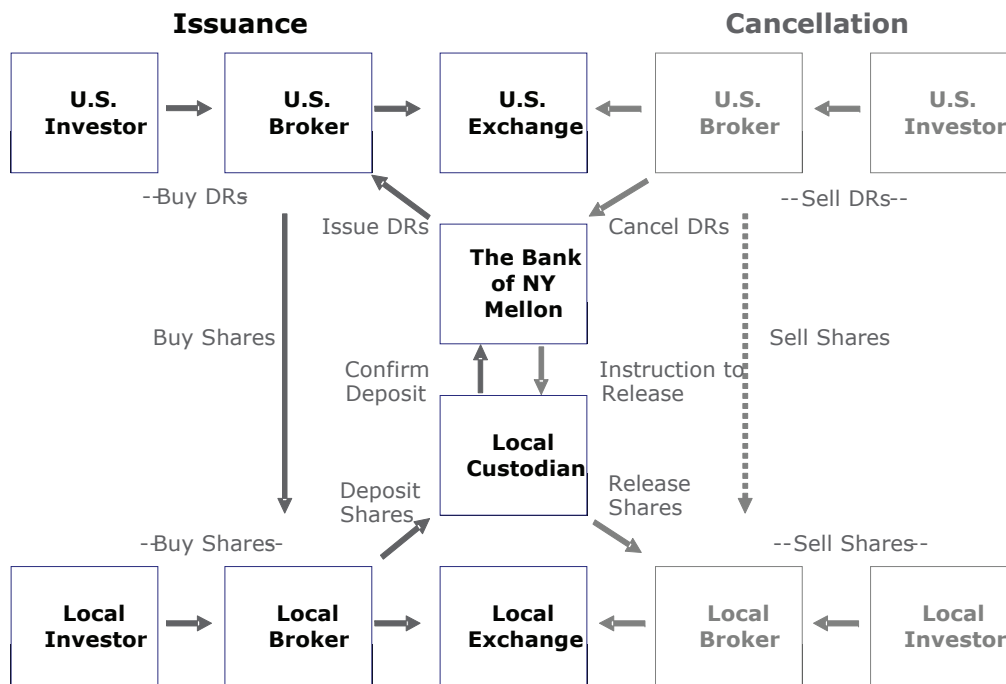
Issuance

Cancellation

U.S. Investor

U.S. Broker

U.S. Exchange

U.S. Broker

U.S. Investor

--Buy DRs

--Sell DRs--

Issue DRs

Cancel DRs

The Bank of NY Mellon

Buy Shares

Sell Shares

Confirm Deposit

Instruction to Release

Local Custodian

Deposit Shares

Release Shares

--Buy Shares-

--Sell Shares--

Local Investor

Local Broker

Local Exchange

Local Broker

Local Investor